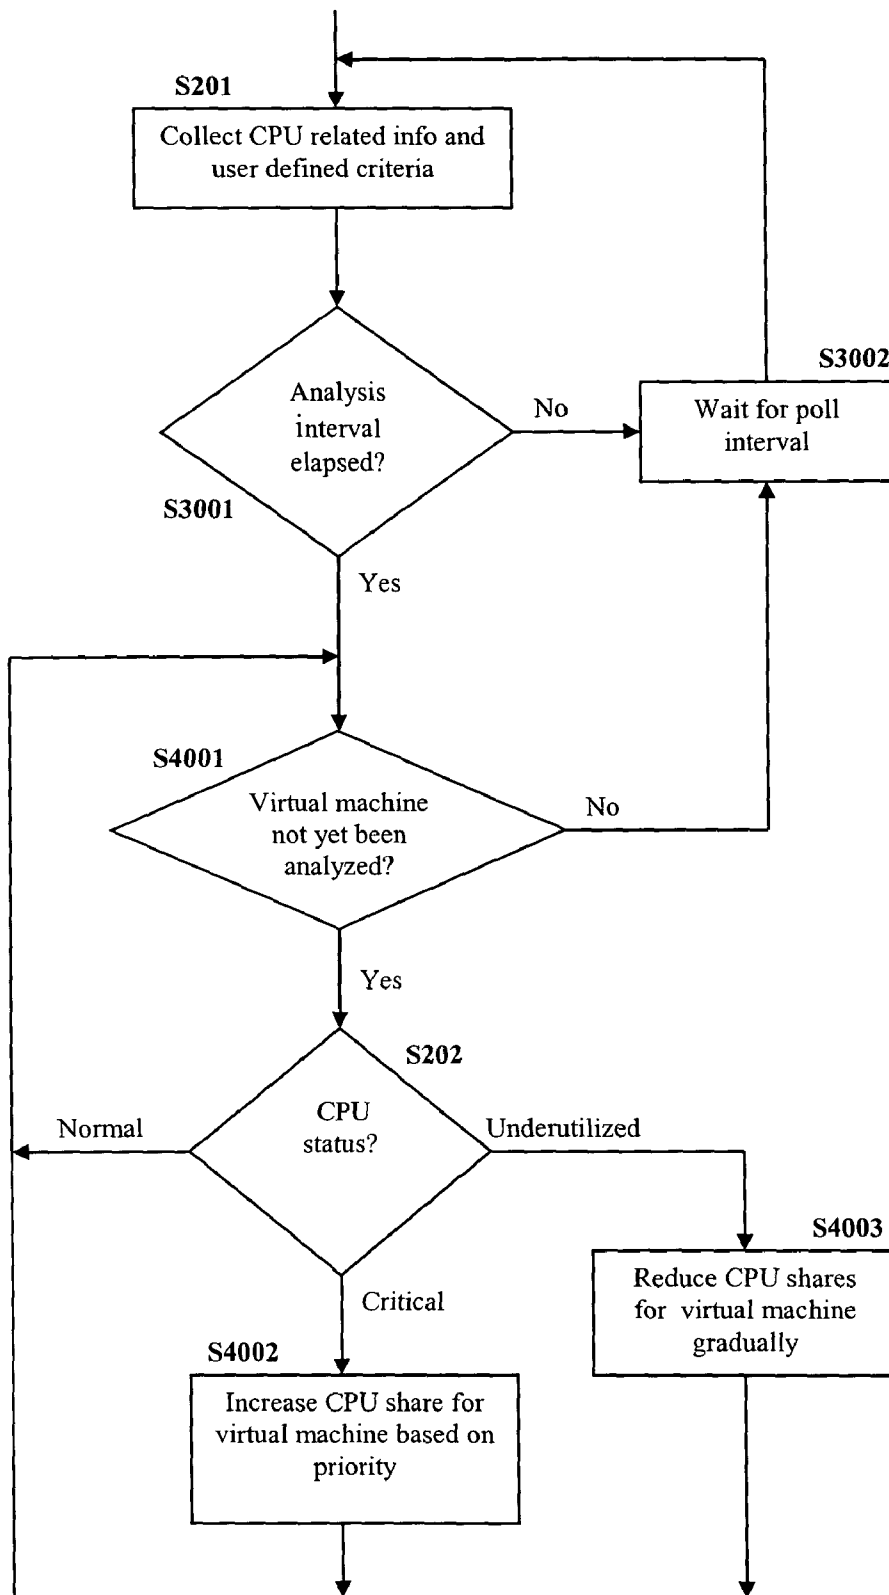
S201

Collect CPU related info and user defined criteria

Analysis interval elapsed?

No

S3002

Wait for poll interval

S3001

Yes

S4001

Virtual machine not yet been analyzed?

No

Yes

S202

Normal

CPU status?

Underutilized

S4003

Critical

Reduce CPU shares for virtual machine gradually

S4002

Increase CPU share for virtual machine based on priority